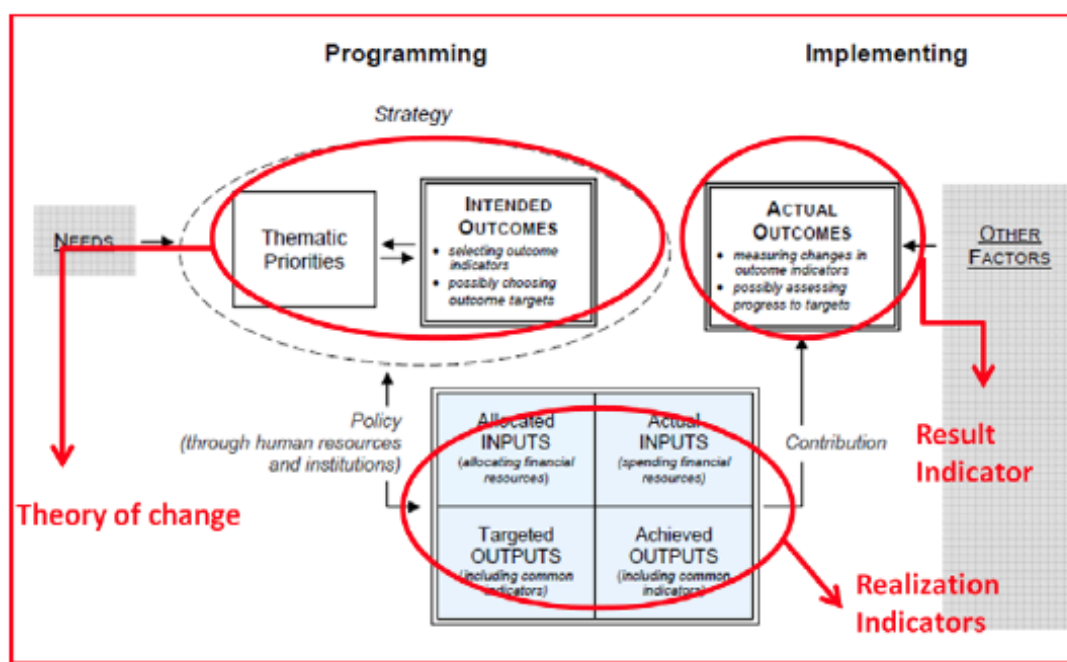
Programming

Implementing

Strategy

NEEDS

Thematic Priorities

INTENDED OUTCOMES

• selecting outcome indicators
• possibly choosing outcome targets

ACTUAL OUTCOMES

• measuring changes in outcome indicators
• possibly assessing progress to targets

OTHER FACTORS

Policy (through human resources and institutions)

Allocated INPUTS (allocating financial resources)

Actual INPUTS (spending financial resources)

Targeted OUTPUTS (including common indicators)

Achieved OUTPUTS (including common indicators)

Contribution

Theory of change

Result Indicator

Realization Indicators